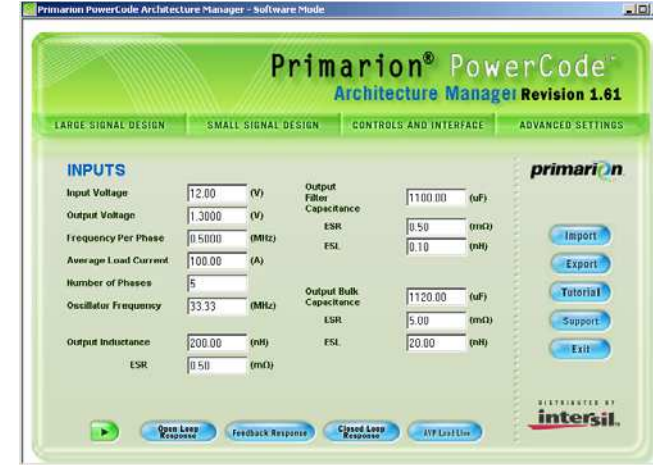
Primarion PowerCode Architecture Manager - Software Mode

Primarion® PowerCode™
Architecture Manager Revision 1.61

LARGE SIGNAL DESIGN
SMALL SIGNAL DESIGN
CONTROLS AND INTERFACE
ADVANCED SETTINGS

INPUTS

| | | |
|---|---|---|
| Input Voltage | 12.00 | (V) |
| Output Voltage | 1.3000 | (V) |
| Frequency Per Phase | 0.5000 | (MHz) |
| Average Load Current | 100.00 | (A) |
| Number of Phases | 5 | |
| Oscillator Frequency | 33.33 | (MHz) |
| Output Inductance | 200.00 | (nH) |
| ESR | 0.50 | (mΩ) |

| | | |
|---|---|---|
| Output Filter Capacitance | 1100.00 | (uF) |
| ESR | 0.50 | (mΩ) |
| ESL | 0.10 | (nH) |
| Output Bulk Capacitance | 1120.00 | (uF) |
| ESR | 5.00 | (mΩ) |
| ESL | 20.00 | (nH) |

primarion

Import
Export
Tutorial
Support
Exit

DISTRIBUTED BY
intersil.

Open Loop Response
Feedback Response
Closed Loop Response
AVP Load Line